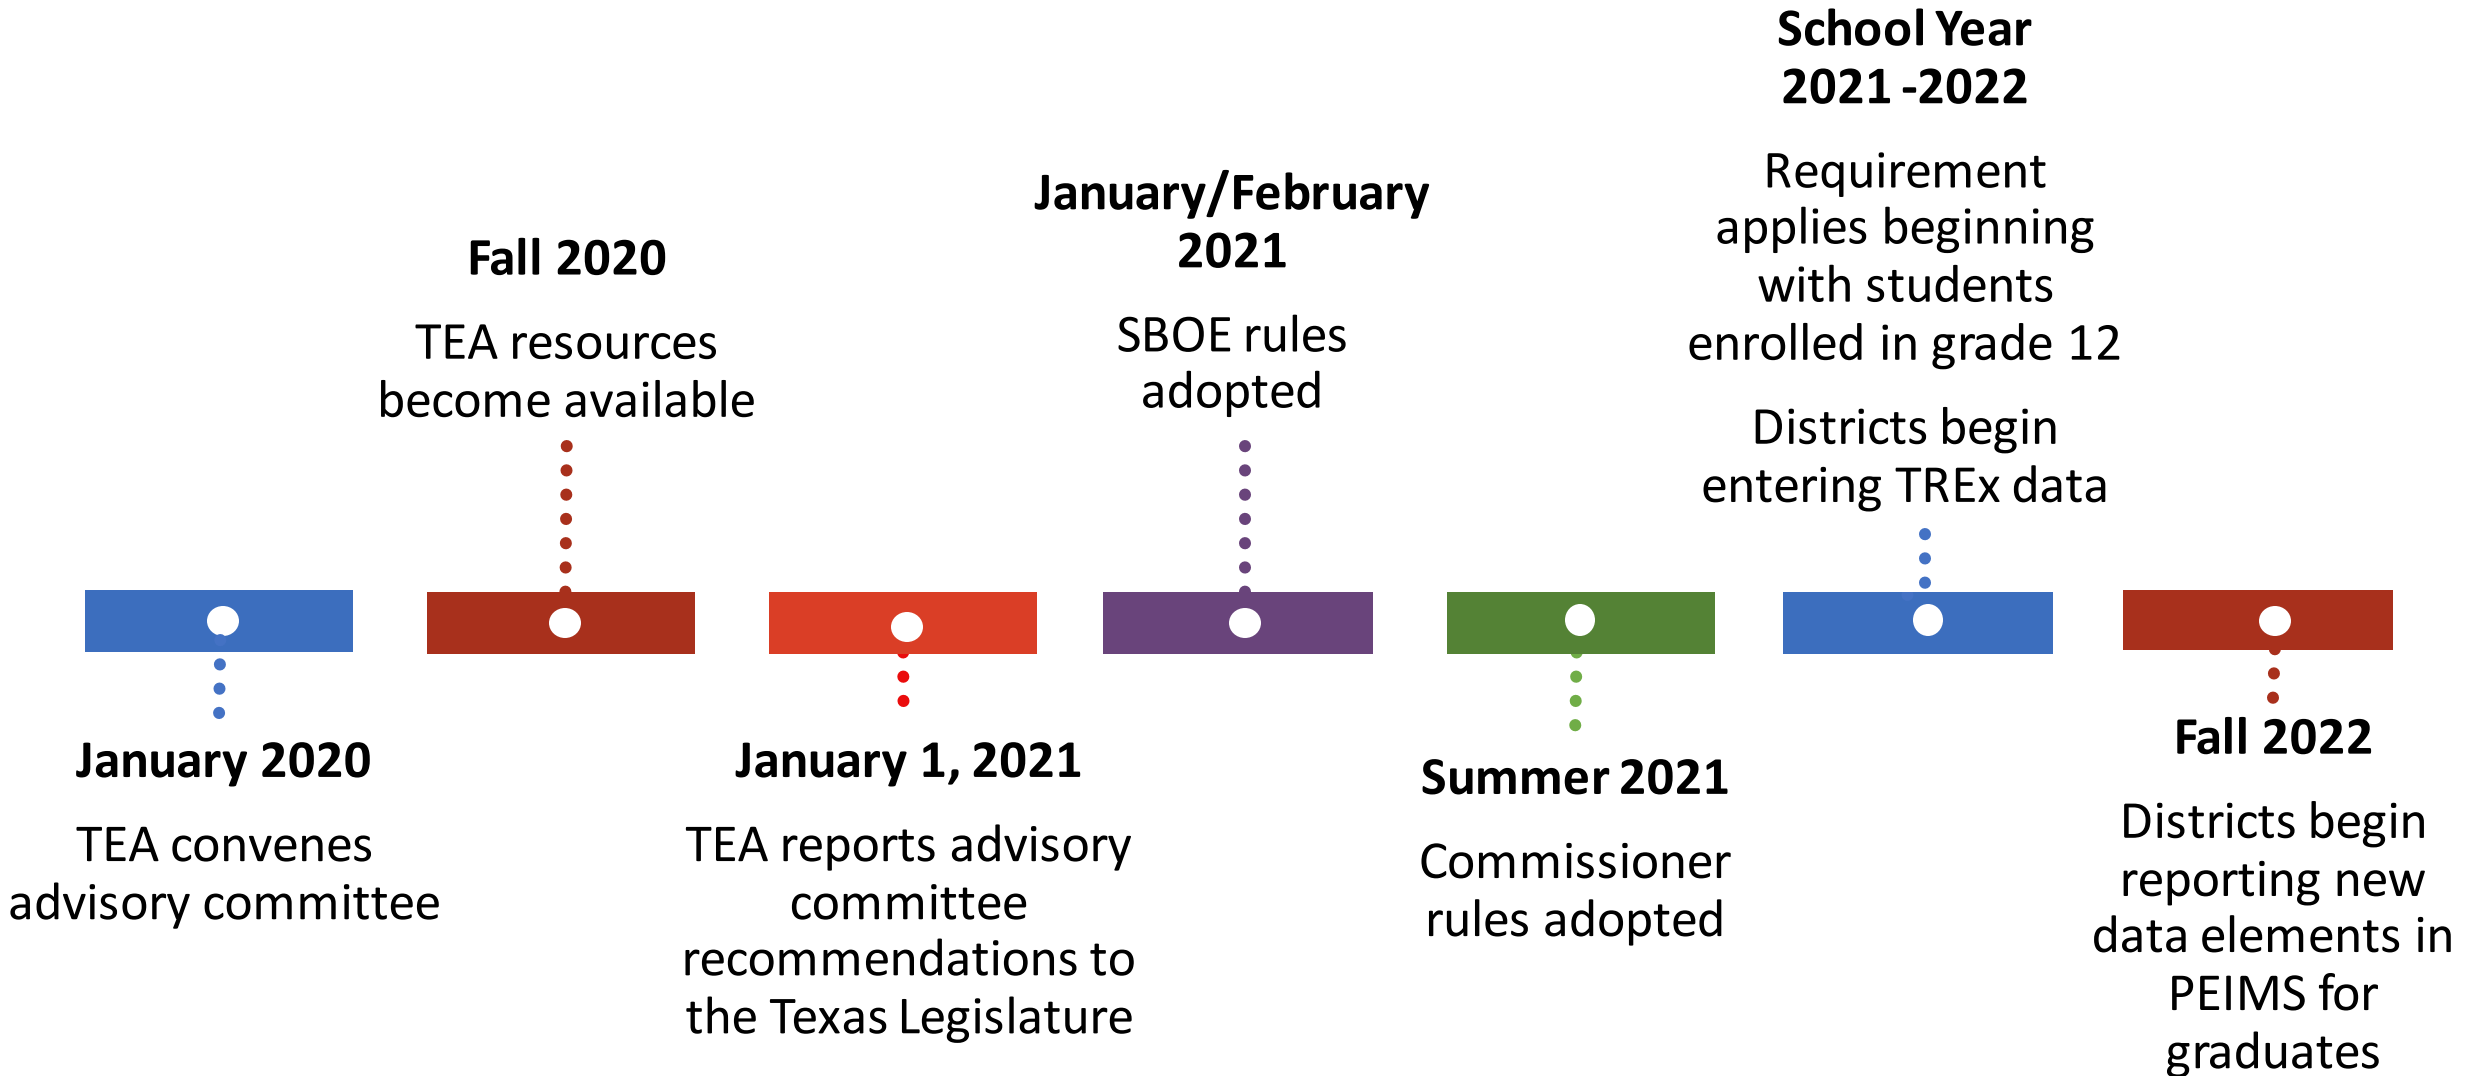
January 2020

TEA convenes advisory committee

Fall 2020

TEA resources become available

January 1, 2021

TEA reports advisory committee recommendations to the Texas Legislature

January/February 2021

SBOE rules adopted

Summer 2021

Commissioner rules adopted

School Year 2021 -2022

Requirement applies beginning with students enrolled in grade 12

Districts begin entering TREx data

Fall 2022

Districts begin reporting new data elements in PEIMS for graduates